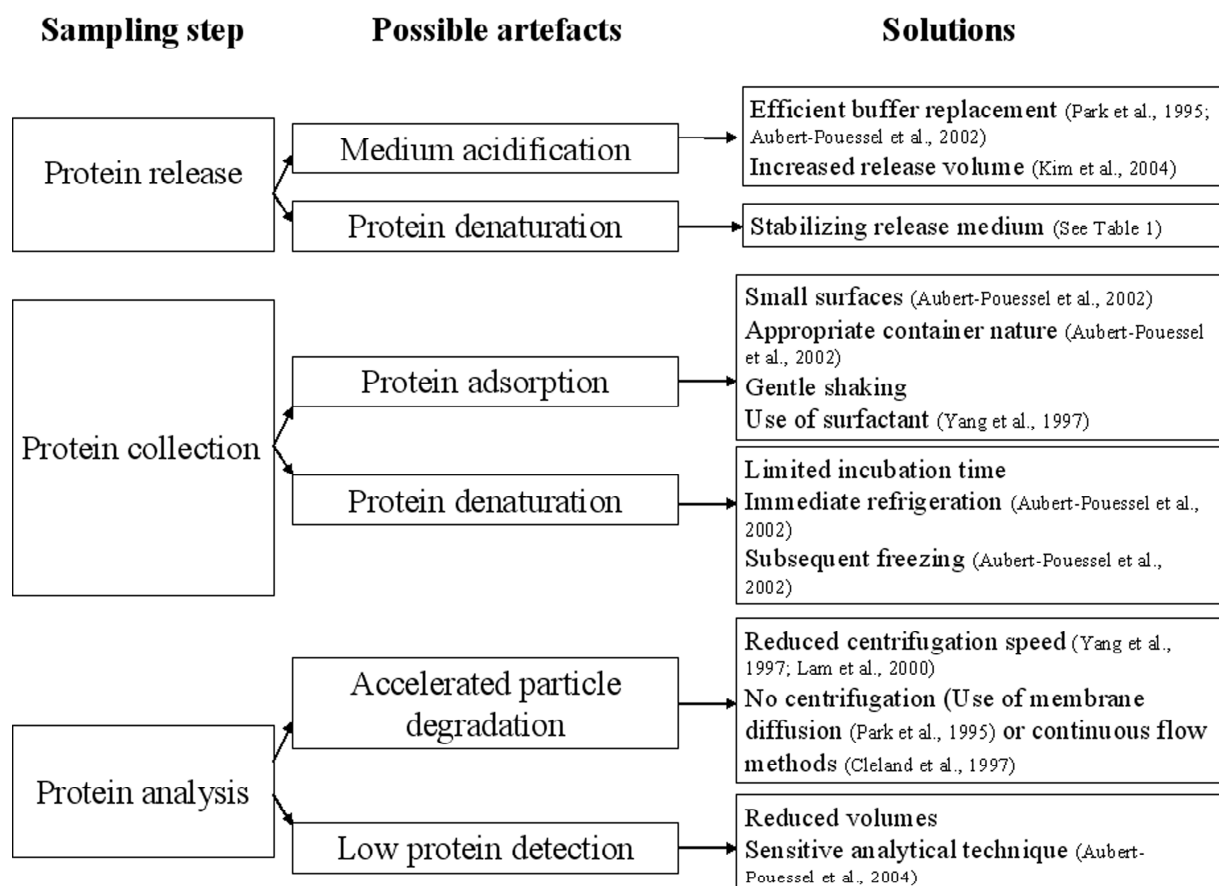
Sampling step

Possible artefacts

Solutions

Protein release

Medium acidification

Efficient buffer replacement (Park et al., 1995; Aubert-Pouessel et al., 2002)
Increased release volume (Kim et al., 2004)

Protein denaturation

Stabilizing release medium (See Table 1)

Protein collection

Protein adsorption

Small surfaces (Aubert-Pouessel et al., 2002)
Appropriate container nature (Aubert-Pouessel et al., 2002)
Gentle shaking
Use of surfactant (Yang et al., 1997)

Protein denaturation

Limited incubation time
Immediate refrigeration (Aubert-Pouessel et al., 2002)
Subsequent freezing (Aubert-Pouessel et al., 2002)

Protein analysis

Accelerated particle degradation

Reduced centrifugation speed (Yang et al., 1997; Lam et al., 2000)
No centrifugation (Use of membrane diffusion (Park et al., 1995) or continuous flow methods (Cleland et al., 1997)

Low protein detection

Reduced volumes
Sensitive analytical technique (Aubert-Pouessel et al., 2004)